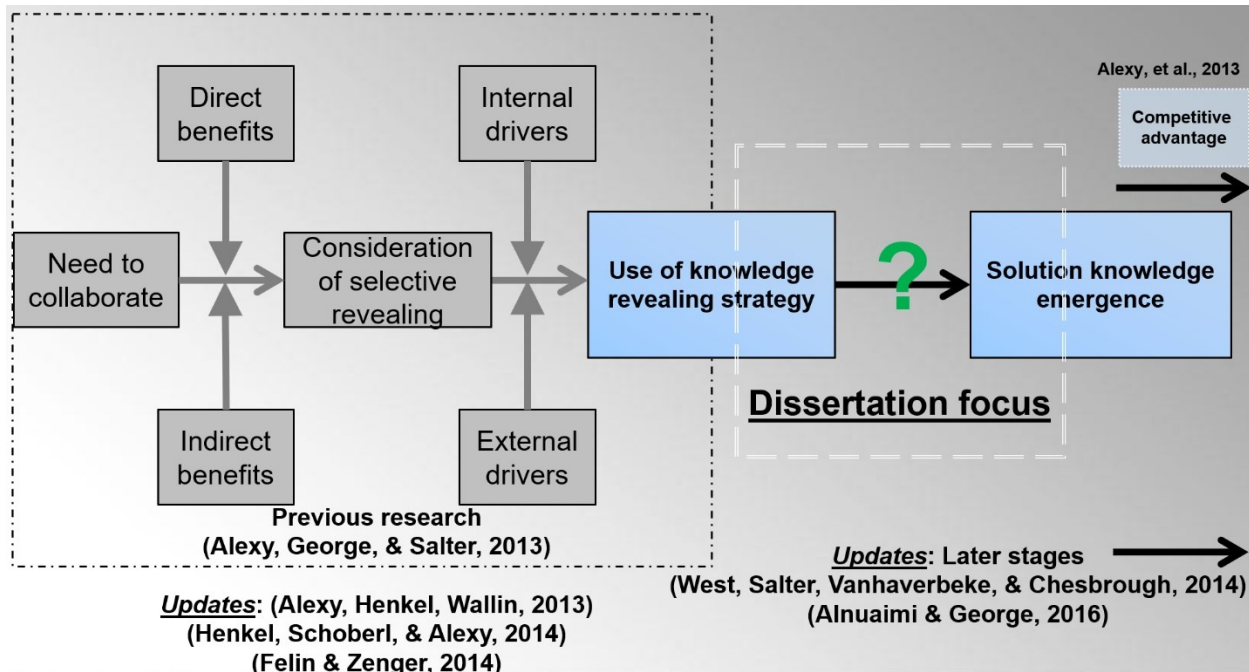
Direct benefits

Internal drivers

Alexy, et al., 2013

Competitive advantage

Need to collaborate

Consideration of selective revealing

Use of knowledge revealing strategy

?

Solution knowledge emergence

Indirect benefits

External drivers

Dissertation focus

Previous research
(Alexy, George, & Salter, 2013)

Updates: (Alexy, Henkel, Wallin, 2013)
(Henkel, Schoberl, & Alexy, 2014)
(Felin & Zenger, 2014)

Updates: Later stages
(West, Salter, Vanhaverbeke, & Chesbrough, 2014)
(Alnuaimi & George, 2016)